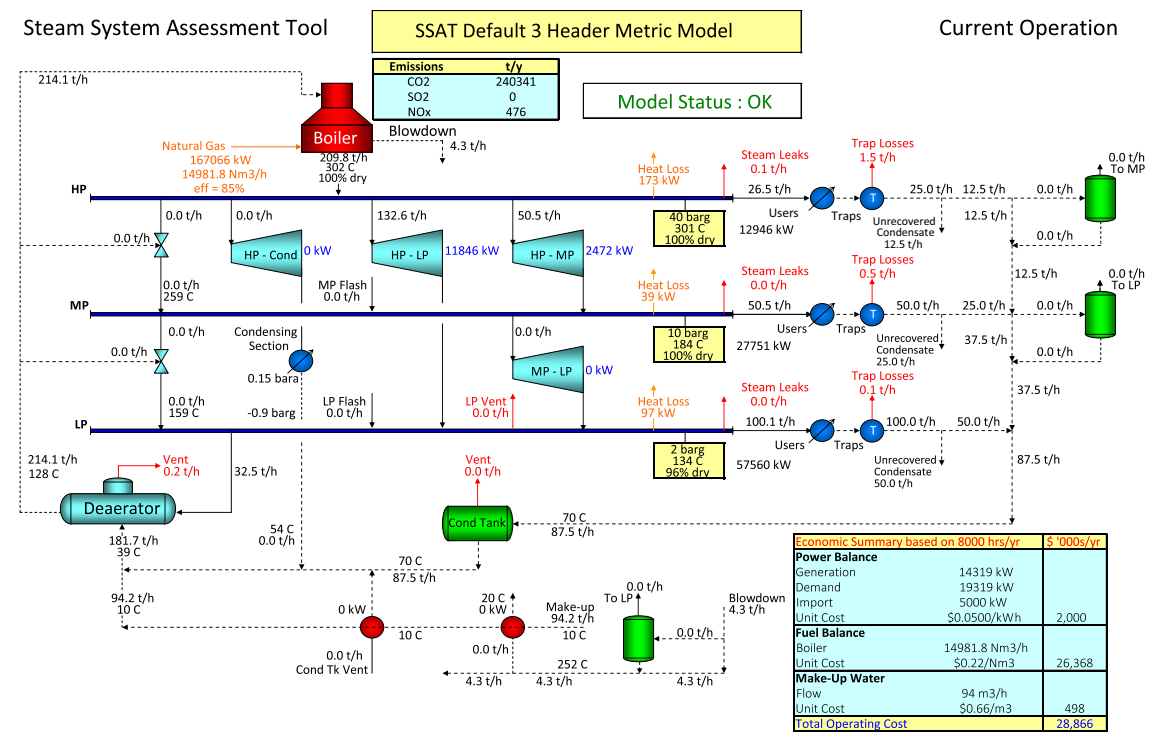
Steam System Assessment Tool

SSAT Default 3 Header Metric Model

Current Operation

| Emissions | t/y |
|---|---|
| CO2 | 240341 |
| SO2 | 0 |
| NOx | 476 |

Model Status : OK

214.1 t/h

Boiler

Blowdown
4.3 t/h

Natural Gas
167066 kW
14981.8 Nm3/h
eff = 85%

209.8 t/h
302 C
100% dry

HP

Heat Loss
173 kW

Steam Leaks
0.1 t/h

Trap Losses
1.5 t/h

0.0 t/h
To MP

26.5 t/h
25.0 t/h
12.5 t/h
0.0 t/h

Users
12946 kW
Traps

Unrecovered
Condensate
12.5 t/h

12.5 t/h

0.0 t/h

40 barg
301 C
100% dry

0.0 t/h
0.0 t/h
132.6 t/h
50.5 t/h

0.0 t/h

HP - Cond
0 kW
HP - LP
11846 kW
HP - MP
2472 kW

0.0 t/h
259 C

MP Flash
0.0 t/h

MP

Heat Loss
39 kW

Steam Leaks
0.0 t/h

Trap Losses
0.5 t/h

12.5 t/h

0.0 t/h
To LP

50.5 t/h
50.0 t/h
25.0 t/h
0.0 t/h

Users
27751 kW
Traps

10 barg
184 C
100% dry

Unrecovered
Condensate
25.0 t/h

37.5 t/h

0.0 t/h

0.0 t/h

Condensing
Section
0.15 bara

0.0 t/h

0.0 t/h

MP - LP
0 kW

0.0 t/h
159 C

-0.9 barg

LP Flash
0.0 t/h

LP Vent
0.0 t/h

Heat Loss
97 kW

Steam Leaks
0.0 t/h

Trap Losses
0.1 t/h

37.5 t/h

LP

100.1 t/h
100.0 t/h
50.0 t/h

Users
57560 kW
Traps

2 barg
134 C
96% dry

Unrecovered
Condensate
50.0 t/h

87.5 t/h

214.1 t/h
128 C

Vent
0.2 t/h

32.5 t/h

Vent
0.0 t/h

Deaerator

Cond Tank

70 C
87.5 t/h

181.7 t/h
39 C

54 C
0.0 t/h

70 C
87.5 t/h

94.2 t/h
10 C

0 kW

10 C

20 C
0 kW

Make-up
94.2 t/h
10 C

0.0 t/h
To LP

Blowdown
4.3 t/h

0.0 t/h

0.0 t/h
Cond Tk Vent

0.0 t/h

252 C

4.3 t/h
4.3 t/h
4.3 t/h

| Economic Summary based on 8000 hrs/yr | | $ '000s/yr |
|---|---|---|
| Power Balance | | |
| Generation | 14319 kW | |
| Demand | 19319 kW | |
| Import | 5000 kW | |
| Unit Cost | $0.0500/kWh | 2,000 |
| Fuel Balance | | |
| Boiler | 14981.8 Nm3/h | |
| Unit Cost | $0.22/Nm3 | 26,368 |
| Make-Up Water | | |
| Flow | 94 m3/h | |
| Unit Cost | $0.66/m3 | 498 |
| Total Operating Cost | | 28,866 |